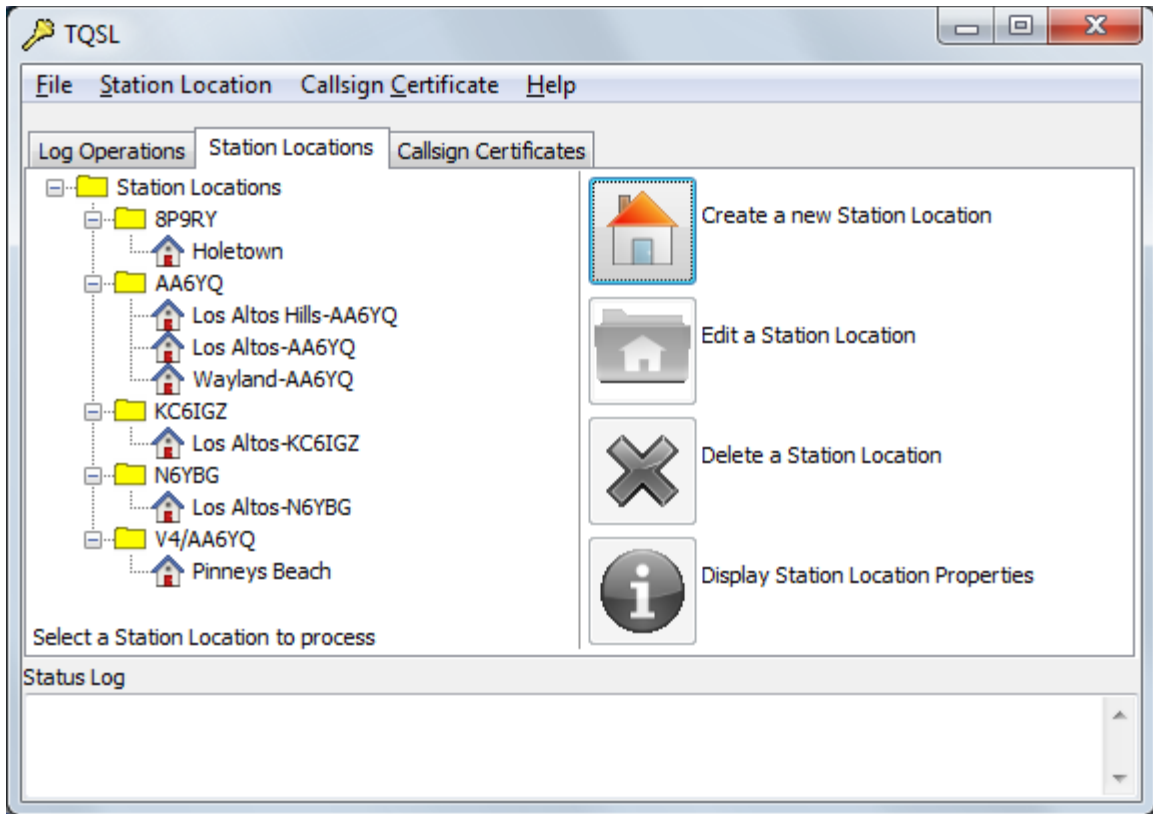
TQSL

File Station Location Callsign Certificate Help

Log Operations Station Locations Callsign Certificates

Station Locations
8P9RY
Holetown
AA6YQ
Los Altos Hills-AA6YQ
Los Altos-AA6YQ
Wayland-AA6YQ
KC6IGZ
Los Altos-KC6IGZ
N6YBG
Los Altos-N6YBG
V4/AA6YQ
Pinneys Beach

Select a Station Location to process

Create a new Station Location

Edit a Station Location

Delete a Station Location

Display Station Location Properties

Status Log